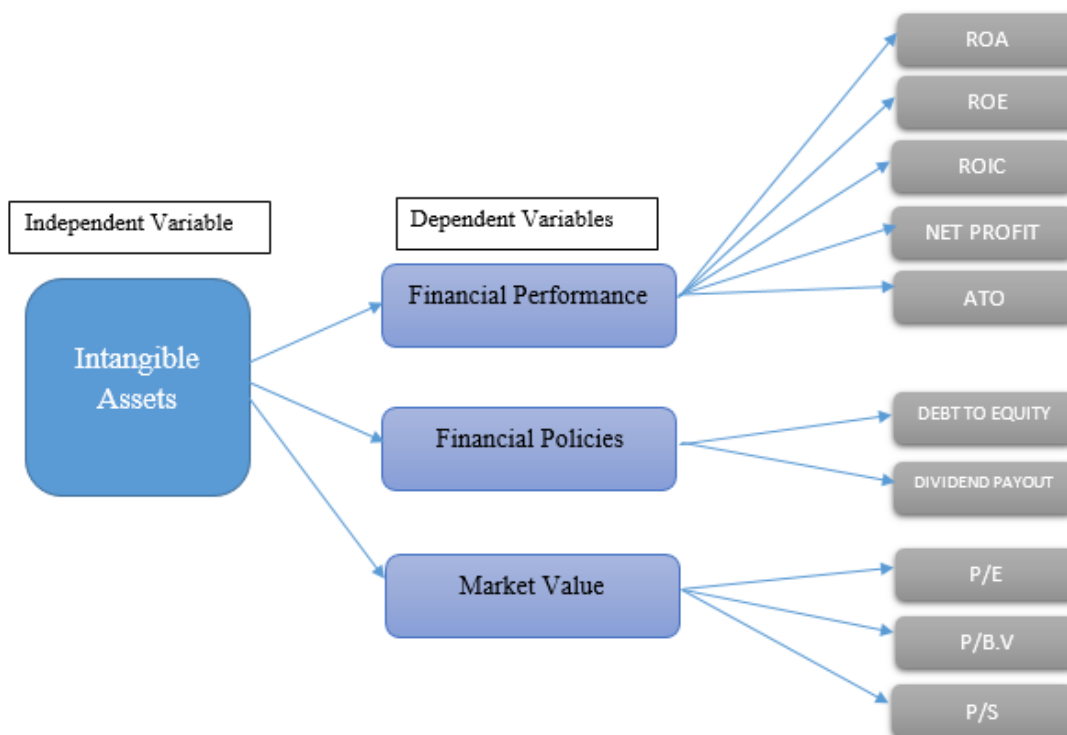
Independent Variable

Dependent Variables

Intangible Assets

Financial Performance

Financial Policies

Market Value

ROA

ROE

ROIC

NET PROFIT

ATO

DEBT TO EQUITY

DIVIDEND PAYOUT

P/E

P/B.V

P/S